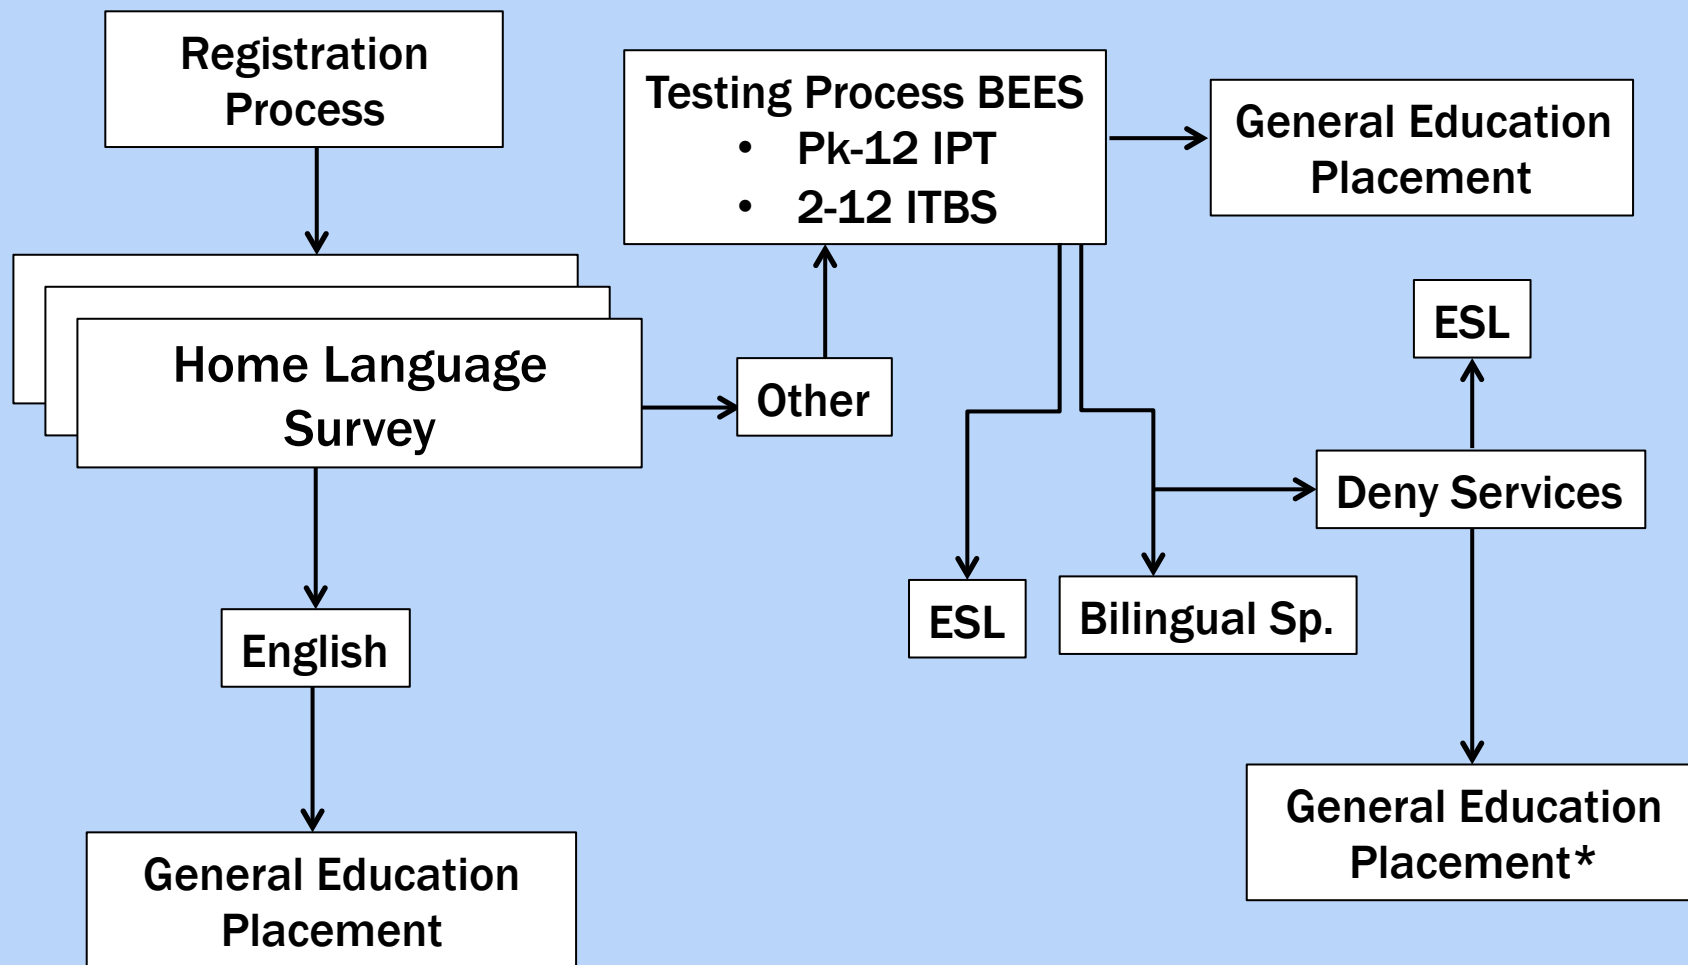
Registration Process

Home Language Survey

English

General Education Placement

Other

Testing Process BEES
- Pk-12 IPT
- 2-12 ITBS

General Education Placement

ESL

Bilingual Sp.

ESL

Deny Services

General Education Placement*